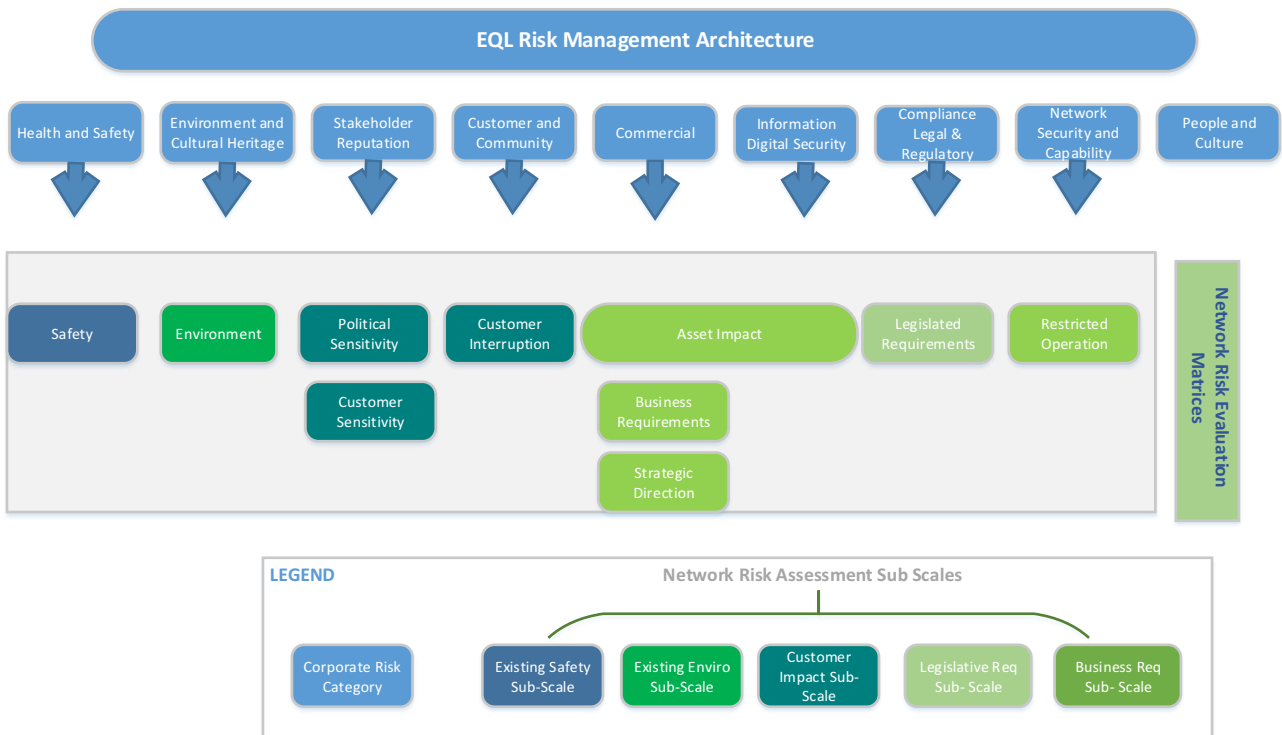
EQL Risk Management Architecture

Health and Safety

Environment and Cultural Heritage

Stakeholder Reputation

Customer and Community

Commercial

Information Digital Security

Compliance Legal & Regulatory

Network Security and Capability

People and Culture

Safety

Environment

Political Sensitivity

Customer Interruption

Asset Impact

Legislated Requirements

Restricted Operation

Customer Sensitivity

Business Requirements

Strategic Direction

Network Risk Evaluation Matrices

LEGEND

Network Risk Assessment Sub Scales

Corporate Risk Category

Existing Safety Sub-Scale

Existing Enviro Sub-Scale

Customer Impact Sub-Scale

Legislative Req Sub- Scale

Business Req Sub- Scale